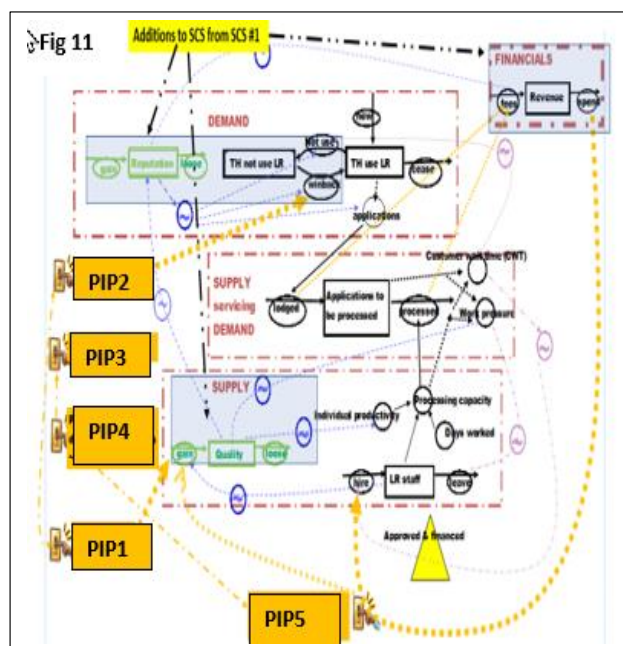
Fig 11

Additions to SCS from SCS #1

FINANCIALS

fees

Revenue

spend

DEMAND

gain

Reputation

lose

TH not use LR

not use

new

TH use LR

cease

windrn

applications

PIP2

SUPPLY servicing DEMAND

lodged

Applications to be processed

process

Customer wait time (CWT)

Work pressure

PIP3

SUPPLY

Individual productivity

Processing capacity

PIP4

Days worked

gain

Quality

loose

hire

LR staff

leave

Approved & financed

PIP1

PIP5